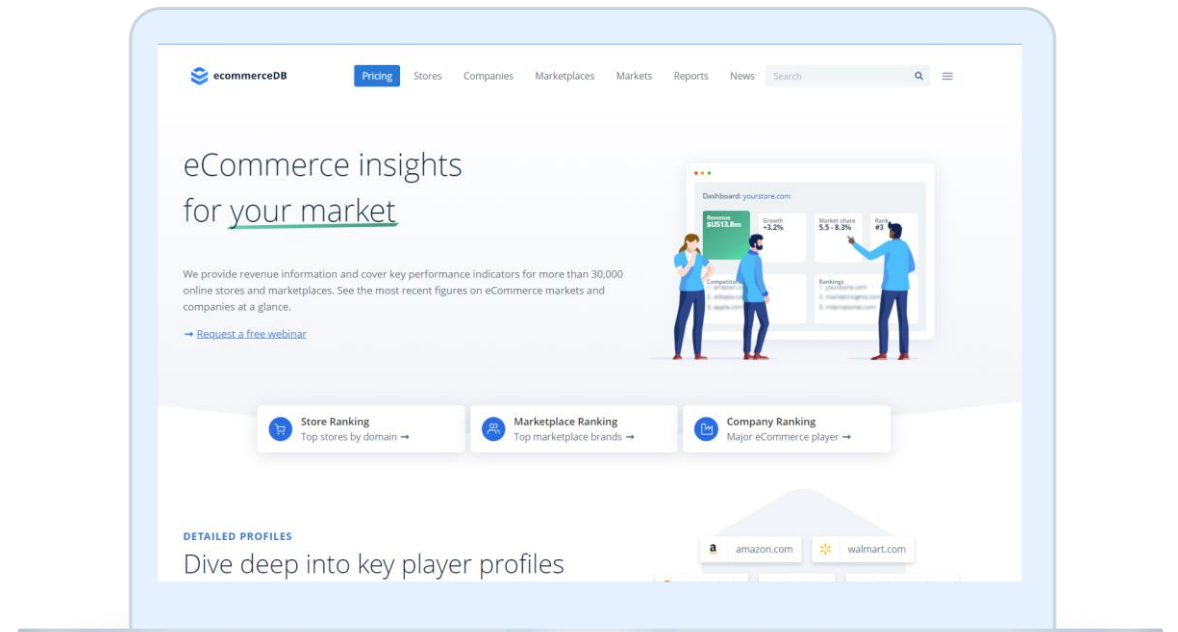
ecommerceDB

Pricing Stores Companies Marketplaces Markets Reports News Search

eCommerce insights for your market

We provide revenue information and cover key performance indicators for more than 30,000 online stores and marketplaces. See the most recent figures on eCommerce markets and companies at a glance.

→ Request a free webinar

Dashboard: yourstore.com

Revenue $US13.8m

Growth +3.2%

Market share 5.5 - 8.3%

Rank #3

Competitors

Rankings

Store Ranking
Top stores by domain →

Marketplace Ranking
Top marketplace brands →

Company Ranking
Major eCommerce player →

DETAILED PROFILES

Dive deep into key player profiles

amazon.com

walmart.com